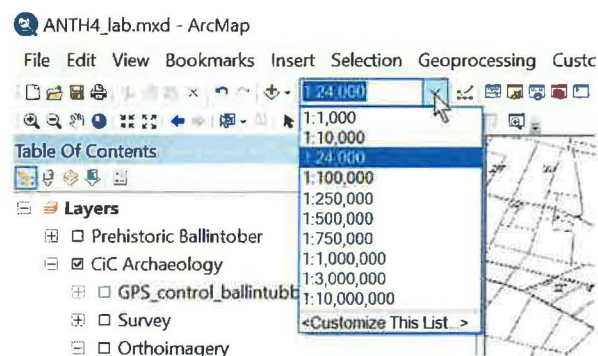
ANTH4_lab.mxd - ArcMap

File Edit View Bookmarks Insert Selection Geoprocessing Custo

1:24,000

1:1,000
1:10,000
1:24,000
1:100,000
1:250,000
1:500,000
1:750,000
1:1,000,000
1:3,000,000
1:10,000,000
<Customize This List...>

Table Of Contents

Layers
Prehistoric Ballintober
CiC Archaeology
GPS_control_ballintubb
Survey
Orthoimagery